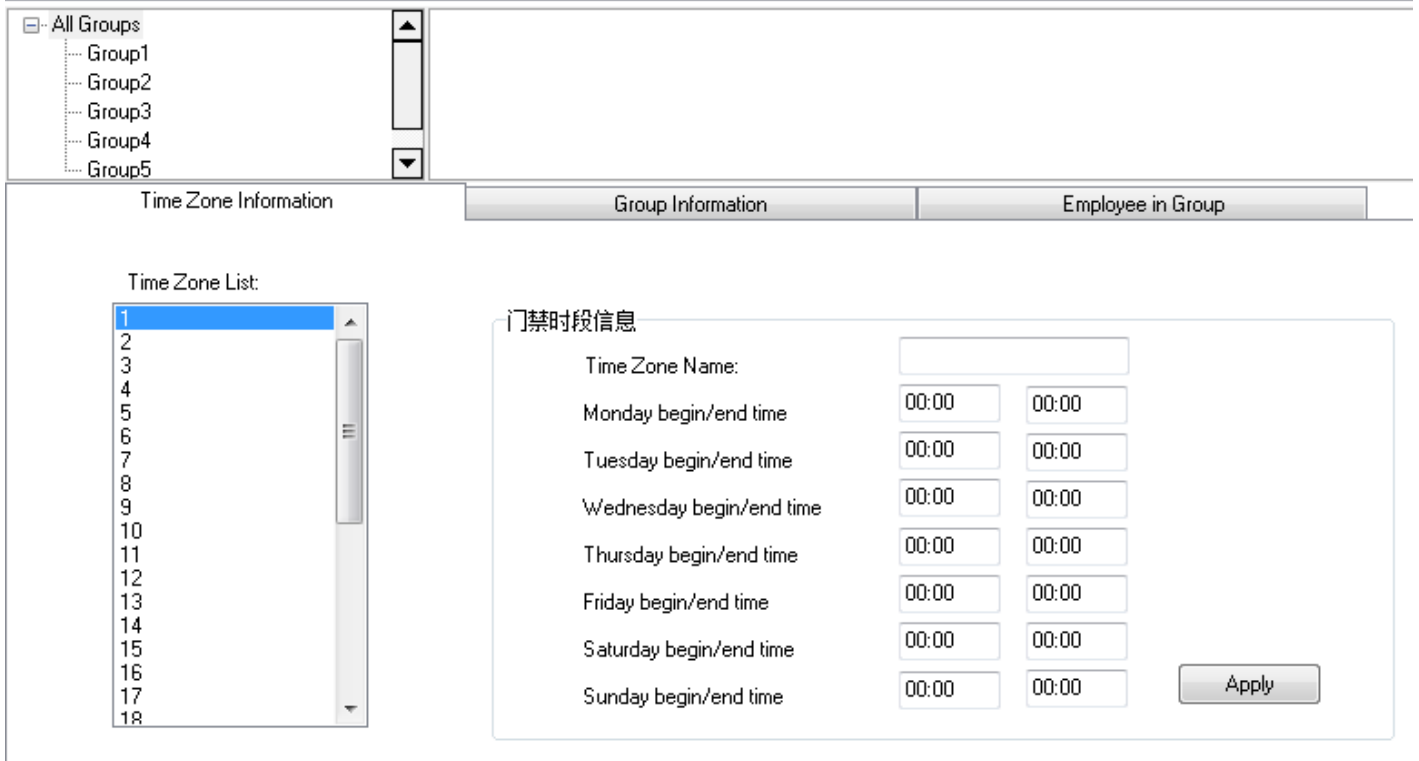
All Groups
Group1
Group2
Group3
Group4
Group5

Time Zone Information | Group Information | Employee in Group

Time Zone List:
1
2
3
4
5
6
7
8
9
10
11
12
13
14
15
16
17
18

门禁时段信息

Time Zone Name:

Monday begin/end time 00:00 00:00

Tuesday begin/end time 00:00 00:00

Wednesday begin/end time 00:00 00:00

Thursday begin/end time 00:00 00:00

Friday begin/end time 00:00 00:00

Saturday begin/end time 00:00 00:00

Sunday begin/end time 00:00 00:00

Apply